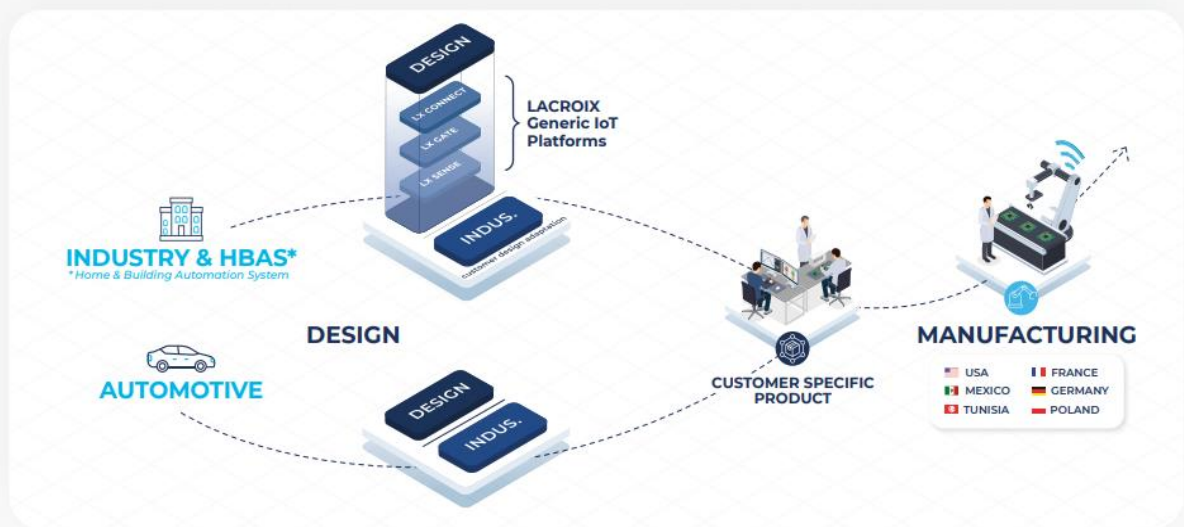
DESIGN

LX CONNECT

LX GATE

LX SENSE

LACROIX Generic IoT Platforms

INDUS.

customer design adaptation

INDUSTRY & HBAS*

* Home & Building Automation System

DESIGN

AUTOMOTIVE

DESIGN

INDUS.

CUSTOMER SPECIFIC PRODUCT

MANUFACTURING

USA
MEXICO
TUNISIA
FRANCE
GERMANY
POLAND